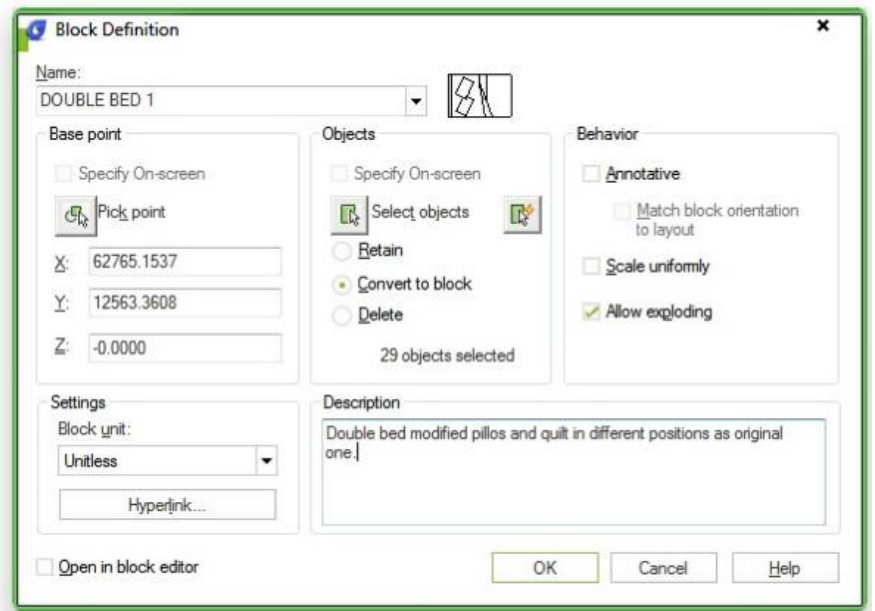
Block Definition

×

Name:

DOUBLE BED 1

Base point

Specify On-screen

Pick point

X: 62765.1537

Y: 12563.3608

Z: -0.0000

Objects

Specify On-screen

Select objects

Retain

Convert to block

Delete

29 objects selected

Behavior

Annotative

Match block orientation to layout

Scale uniformly

Allow exploding

Settings

Block unit:

Unitless

Hyperlink...

Description

Double bed modified pillos and quilt in different positions as original one.

Open in block editor

OK

Cancel

Help